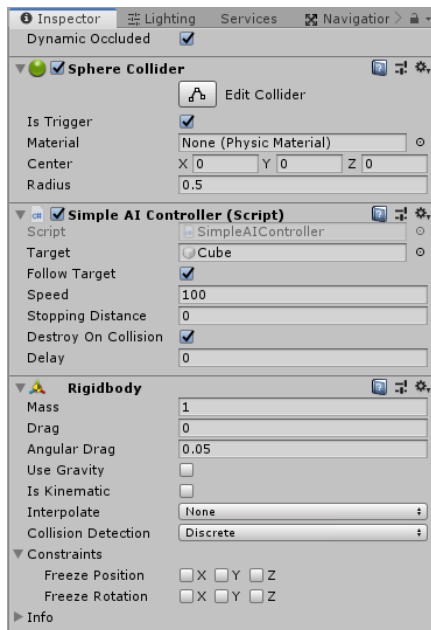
Inspector Lighting Services Navigatior

Dynamic Occluded

Sphere Collider

Edit Collider

Is Trigger

Material None (Physic Material)

Center X 0 Y 0 Z 0

Radius 0.5

Simple AI Controller (Script)

Script SimpleAIController

Target Cube

Follow Target

Speed 100

Stopping Distance 0

Destroy On Collision

Delay 0

Rigidbody

Mass 1

Drag 0

Angular Drag 0.05

Use Gravity

Is Kinematic

Interpolate None

Collision Detection Discrete

Constraints

Freeze Position X Y Z

Freeze Rotation X Y Z

Info